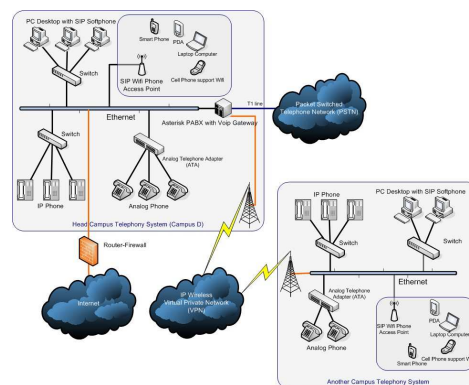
PC Desktop with SIP Softphone

Smart Phone

PDA

Laptop Computer

Cell Phone support Wifi

SIP Wifi Phone Access Point

Switch

Ethernet

T1 line

Packet Switched Telephone Network (PSTN)

Asterisk PABX with Voip Gateway

Switch

Analog Telephone Adapter (ATA)

IP Phone

Analog Phone

Head Campus Telephony System (Campus D)

Router-Firewall

Internet

IP Wireless Virtual Private Network (VPN)

IP Phone

PC Desktop with SIP Softphone

Switch

Switch

Ethernet

Analog Telephone Adapter (ATA)

Analog Phone

SIP Wifi Phone Access Point

PDA

Laptop Computer

Cell Phone support Wi

Smart Phone

Another Campus Telephony System